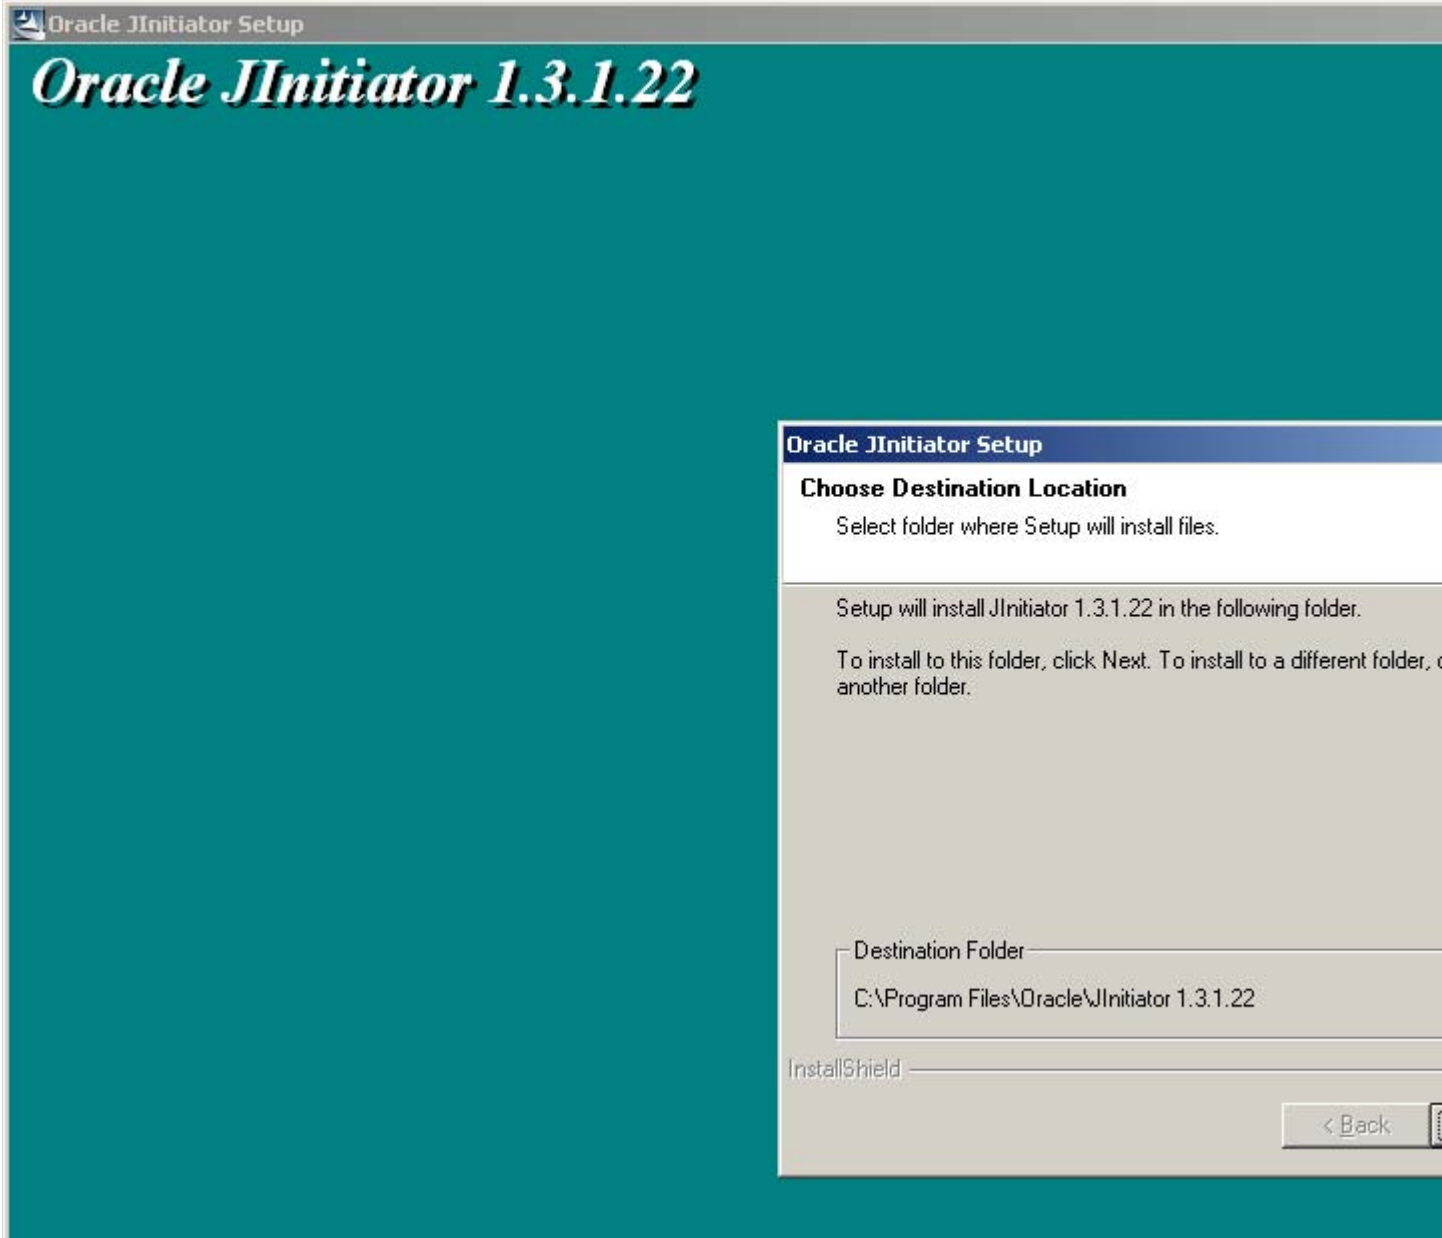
Oracle JInitiator Setup

Oracle JInitiator 1.3.1.22

Oracle JInitiator Setup

Choose Destination Location

Select folder where Setup will install files.

Setup will install JInitiator 1.3.1.22 in the following folder.

To install to this folder, click Next. To install to a different folder, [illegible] another folder.

Destination Folder

C:\Program Files\Oracle\JInitiator 1.3.1.22

InstallShield

< Back